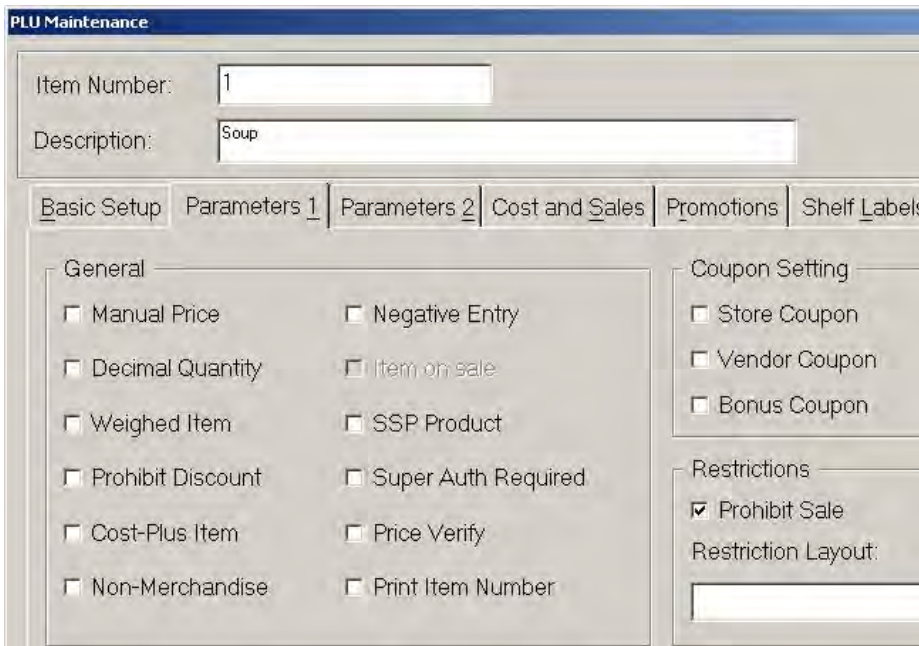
PLU Maintenance

Item Number: 1

Description: Soup

Basic Setup | Parameters 1 | Parameters 2 | Cost and Sales | Promotions | Shelf Labels

General

☐ Manual Price
☐ Decimal Quantity
☐ Weighed Item
☐ Prohibit Discount
☐ Cost-Plus Item
☐ Non-Merchandise

☐ Negative Entry
☐ Item on sale
☐ SSP Product
☐ Super Auth Required
☐ Price Verify
☐ Print Item Number

Coupon Setting

☐ Store Coupon
☐ Vendor Coupon
☐ Bonus Coupon

Restrictions

☑ Prohibit Sale

Restriction Layout: